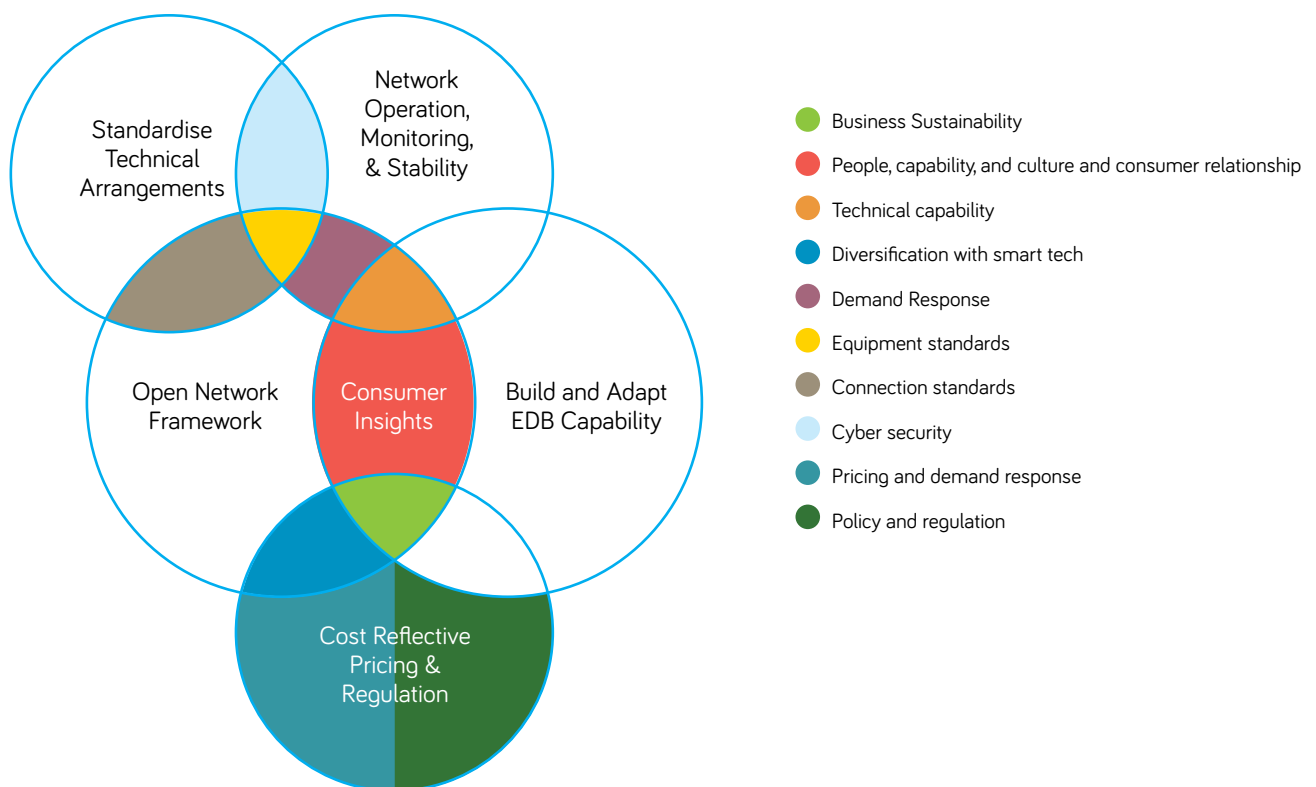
Standardise Technical Arrangements

Network Operation, Monitoring, & Stability

Open Network Framework

Consumer Insights

Build and Adapt EDB Capability

Cost Reflective Pricing & Regulation

Business Sustainability

People, capability, and culture and consumer relationship

Technical capability

Diversification with smart tech

Demand Response

Equipment standards

Connection standards

Cyber security

Pricing and demand response

Policy and regulation